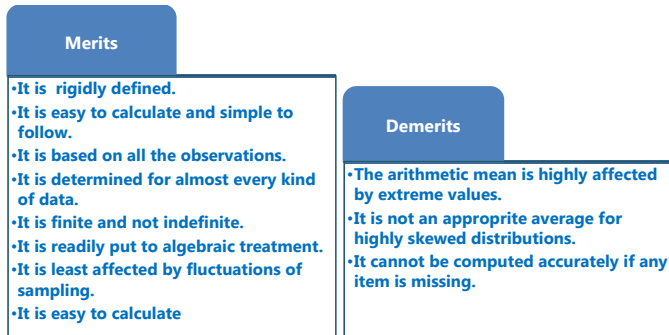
Merits

•It is rigidly defined.
•It is easy to calculate and simple to follow.
•It is based on all the observations.
•It is determined for almost every kind of data.
•It is finite and not indefinite.
•It is readily put to algebraic treatment.
•It is least affected by fluctuations of sampling.
•It is easy to calculate

Demerits

•The arithmetic mean is highly affected by extreme values.
•It is not an approprite average for highly skewed distributions.
•It cannot be computed accurately if any item is missing.